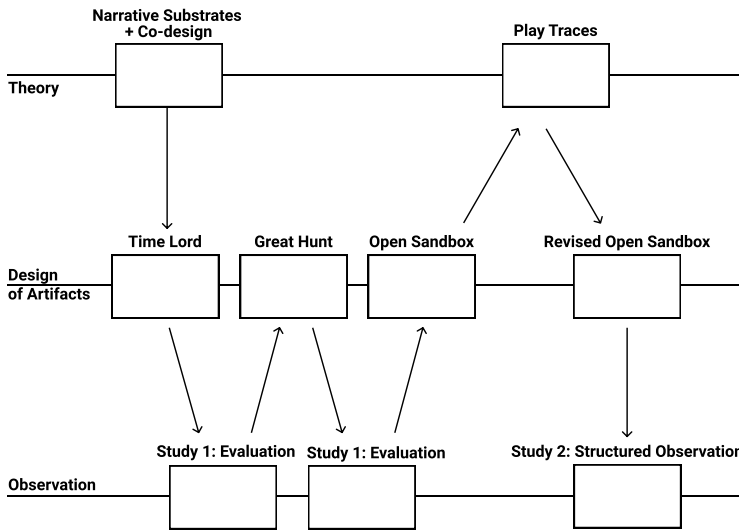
Narrative Substrates + Co-design

Play Traces

Theory

Time Lord

Great Hunt

Open Sandbox

Revised Open Sandbox

Design of Artifacts

Study 1: Evaluation

Study 1: Evaluation

Study 2: Structured Observatio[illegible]

Observation